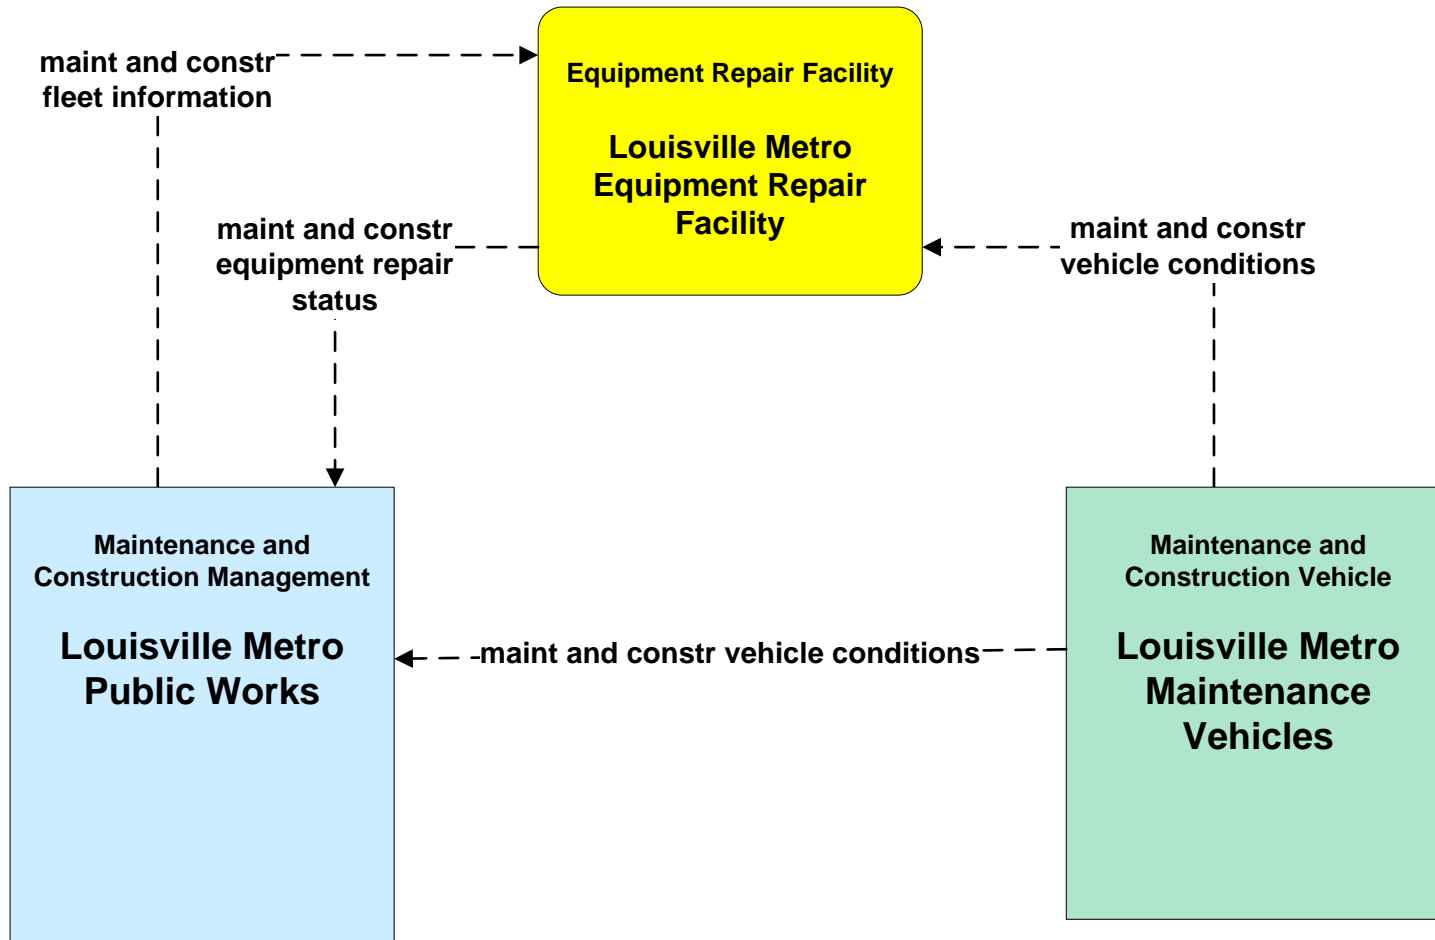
maint and constr fleet information

Equipment Repair Facility

Louisville Metro Equipment Repair Facility

maint and constr equipment repair status

maint and constr vehicle conditions

Maintenance and Construction Management

Louisville Metro Public Works

maint and constr vehicle conditions

Maintenance and Construction Vehicle

Louisville Metro Maintenance Vehicles